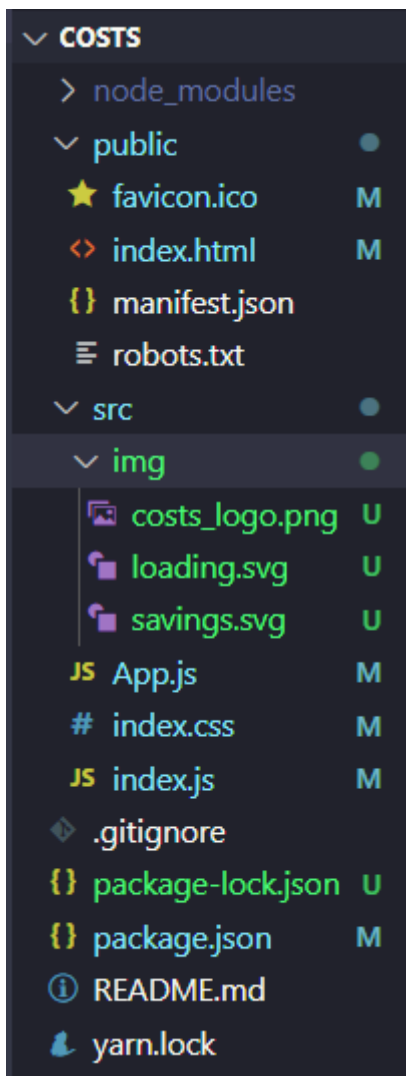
COSTS
node_modules
public
favicon.ico M
index.html M
manifest.json
robots.txt
src
img
costs_logo.png U
loading.svg U
savings.svg U
JS App.js M
# index.css M
JS index.js M
.gitignore
package-lock.json U
package.json M
README.md
yarn.lock